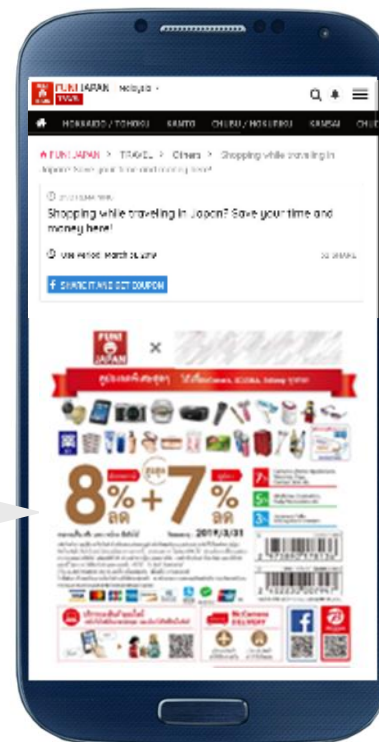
FUN! JAPAN TRAVEL Malaysia

HOKKAIDO / TOHOKU KANTO CHUBU / HOKURIKU KANSAI CHU

FUN! JAPAN > TRAVEL > Others > Shopping while traveling in Japan? Save your time and money here!

Shopping while traveling in Japan? Save your time and money here!

Use Period: March 31, 2019

SHARE IT AND GET COUPON

FUN! JAPAN ×

8% + 7%

ลด ลด

2019/3/31

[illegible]